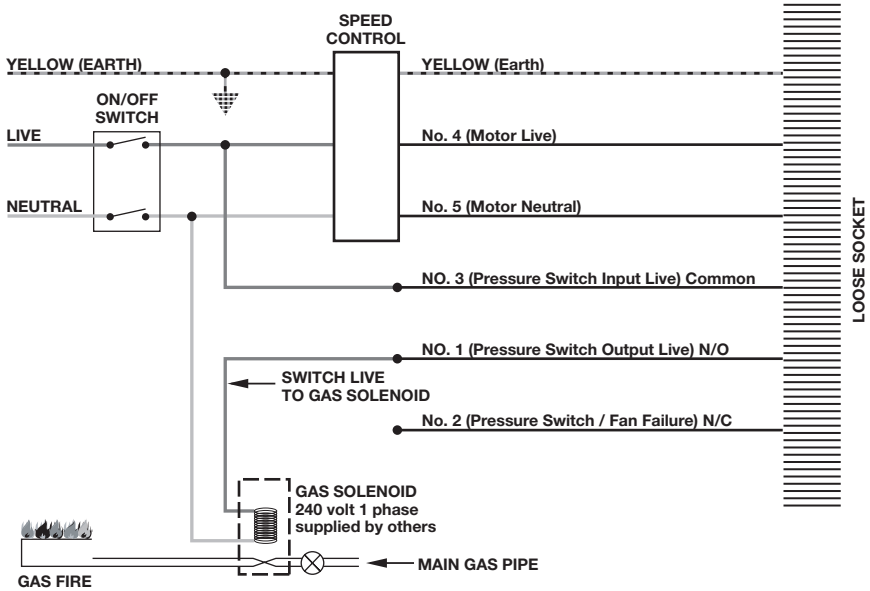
SPEED CONTROL

YELLOW (EARTH)

YELLOW (Earth)

ON/OFF SWITCH

LIVE

No. 4 (Motor Live)

NEUTRAL

No. 5 (Motor Neutral)

NO. 3 (Pressure Switch Input Live) Common

LOOSE SOCKET

NO. 1 (Pressure Switch Output Live) N/O

SWITCH LIVE TO GAS SOLENOID

No. 2 (Pressure Switch / Fan Failure) N/C

GAS SOLENOID 240 volt 1 phase supplied by others

MAIN GAS PIPE

GAS FIRE